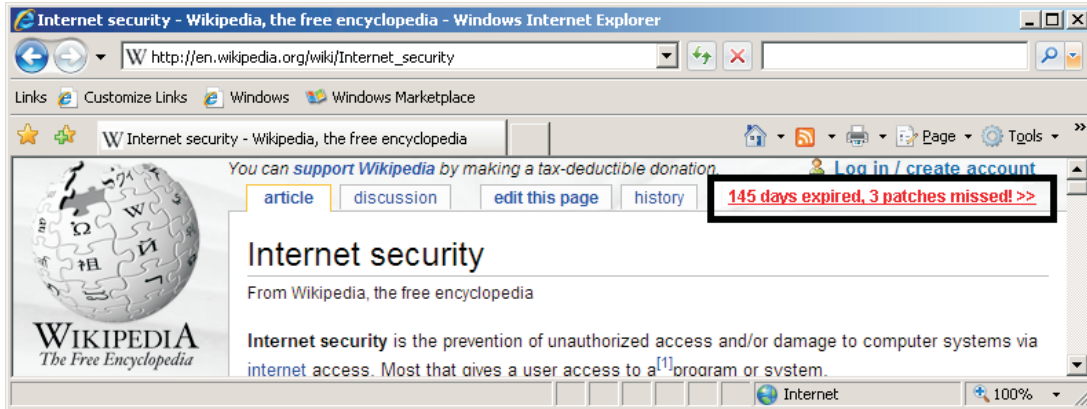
Internet security - Wikipedia, the free encyclopedia - Windows Internet Explorer

http://en.wikipedia.org/wiki/Internet_security

Links Customize Links Windows Windows Marketplace

Internet security - Wikipedia, the free encyclopedia

Page Tools

You can support Wikipedia by making a tax-deductible donation.

Log in / create account

article discussion edit this page history 145 days expired, 3 patches missed! >>

WIKIPEDIA
The Free Encyclopedia

Internet security

From Wikipedia, the free encyclopedia

Internet security is the prevention of unauthorized access and/or damage to computer systems via internet access. Most that gives a user access to a$^{[1]}$program or system.

Internet 100%